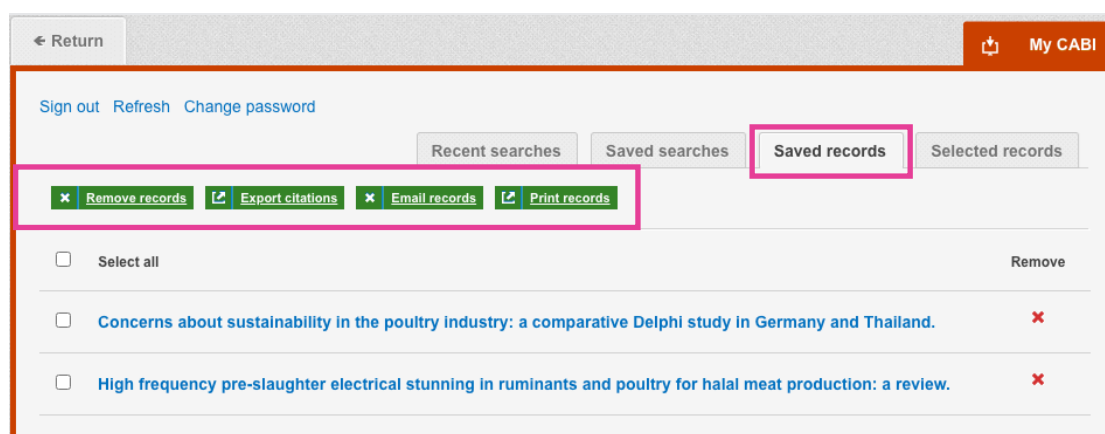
← Return

My CABI

Sign out Refresh Change password

Recent searches | Saved searches | Saved records | Selected records

Remove records | Export citations | Email records | Print records

Select all

Remove

Concerns about sustainability in the poultry industry: a comparative Delphi study in Germany and Thailand.

High frequency pre-slaughter electrical stunning in ruminants and poultry for halal meat production: a review.